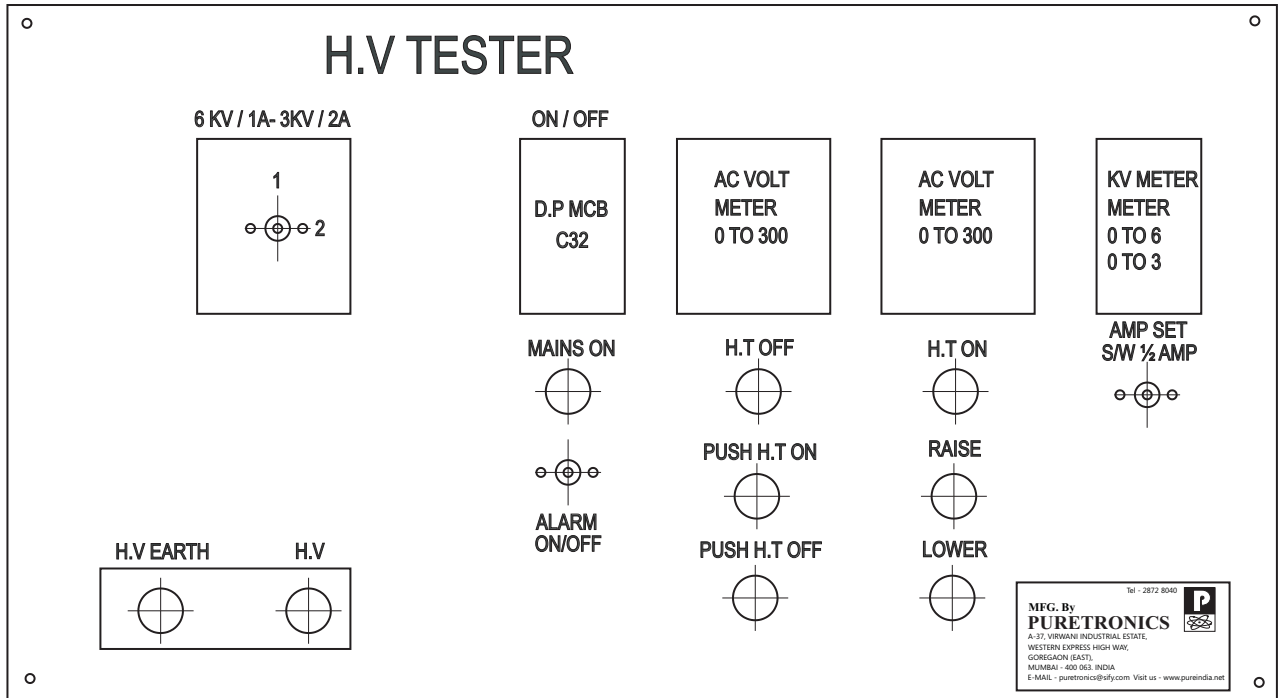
H.V TESTER

6 KV / 1A- 3KV / 2A

1

2

ON / OFF

D.P MCB
C32

AC VOLT
METER
0 TO 300

AC VOLT
METER
0 TO 300

KV METER
METER
0 TO 6
0 TO 3

MAINS ON

H.T OFF

H.T ON

AMP SET
S/W ½ AMP

PUSH H.T ON

RAISE

ALARM
ON/OFF

H.V EARTH

H.V

PUSH H.T OFF

LOWER

Tel - 2872 8040

MFG. By
PURETRONICS
A-37, VIRWANI INDUSTRIAL ESTATE,
WESTERN EXPRESS HIGH WAY,
GOREGAON (EAST),
MUMBAI - 400 063. INDIA
E-MAIL - puretronics@sify.com Visit us - www.pureindia.net

P